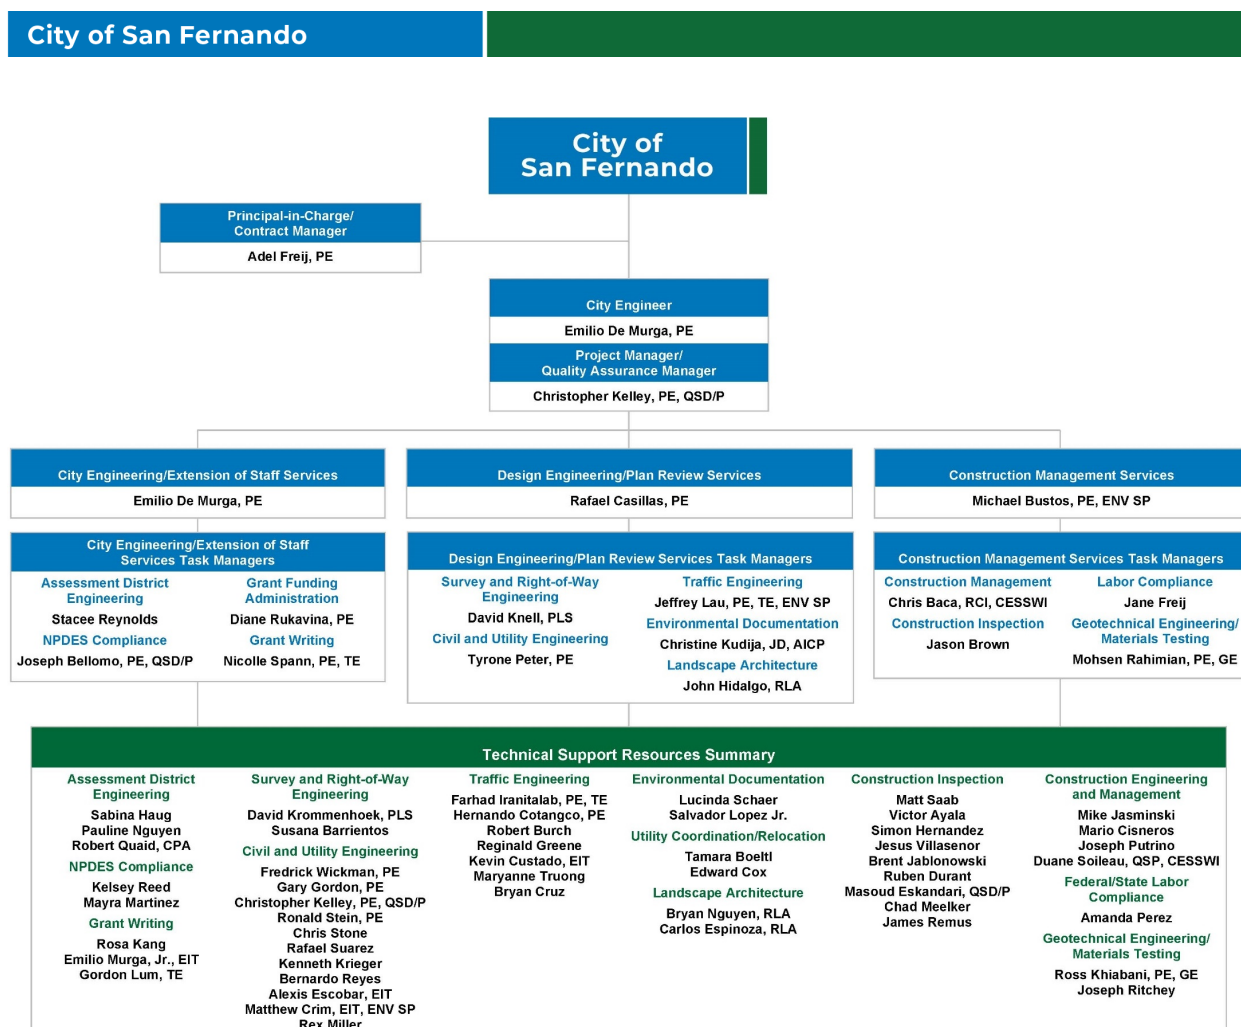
City of San Fernando

City of San Fernando

Principal-in-Charge/ Contract Manager
Adel Freij, PE

City Engineer
Emilio De Murga, PE
Project Manager/ Quality Assurance Manager
Christopher Kelley, PE, QSD/P

City Engineering/Extension of Staff Services
Emilio De Murga, PE

Design Engineering/Plan Review Services
Rafael Casillas, PE

Construction Management Services
Michael Bustos, PE, ENV SP

City Engineering/Extension of Staff Services Task Managers
Assessment District Engineering
Stacee Reynolds
NPDES Compliance
Joseph Bellomo, PE, QSD/P
Grant Funding Administration
Diane Rukavina, PE
Grant Writing
Nicolle Spann, PE, TE

Design Engineering/Plan Review Services Task Managers
Survey and Right-of-Way Engineering
David Knell, PLS
Civil and Utility Engineering
Tyrone Peter, PE
Traffic Engineering
Jeffrey Lau, PE, TE, ENV SP
Environmental Documentation
Christine Kudija, JD, AICP
Landscape Architecture
John Hidalgo, RLA

Construction Management Services Task Managers
Construction Management
Chris Baca, RCI, CESSWI
Construction Inspection
Jason Brown
Labor Compliance
Jane Freij
Geotechnical Engineering/ Materials Testing
Mohsen Rahimian, PE, GE

Technical Support Resources Summary

Assessment District Engineering
Sabina Haug
Pauline Nguyen
Robert Quaid, CPA
NPDES Compliance
Kelsey Reed
Mayra Martinez
Grant Writing
Rosa Kang
Emilio Murga, Jr., EIT
Gordon Lum, TE

Survey and Right-of-Way Engineering
David Krommenhoek, PLS
Susana Barrientos
Civil and Utility Engineering
Fredrick Wickman, PE
Gary Gordon, PE
Christopher Kelley, PE, QSD/P
Ronald Stein, PE
Chris Stone
Rafael Suarez
Kenneth Krieger
Bernardo Reyes
Alexis Escobar, EIT
Matthew Crim, EIT, ENV SP
Rex Miller

Traffic Engineering
Farhad Iranitalab, PE, TE
Hernando Cotangco, PE
Robert Burch
Reginald Greene
Kevin Custado, EIT
Maryanne Truong
Bryan Cruz

Environmental Documentation
Lucinda Schaer
Salvador Lopez Jr.
Utility Coordination/Relocation
Tamara Boeltl
Edward Cox
Landscape Architecture
Bryan Nguyen, RLA
Carlos Espinoza, RLA

Construction Inspection
Matt Saab
Victor Ayala
Simon Hernandez
Jesus Villasenor
Brent Jablonowski
Ruben Durant
Masoud Eskandari, QSD/P
Chad Meelker
James Remus

Construction Engineering and Management
Mike Jasminski
Mario Cisneros
Joseph Putrino
Duane Soileau, QSP, CESSWI
Federal/State Labor Compliance
Amanda Perez
Geotechnical Engineering/ Materials Testing
Ross Khiabani, PE, GE
Joseph Ritchey